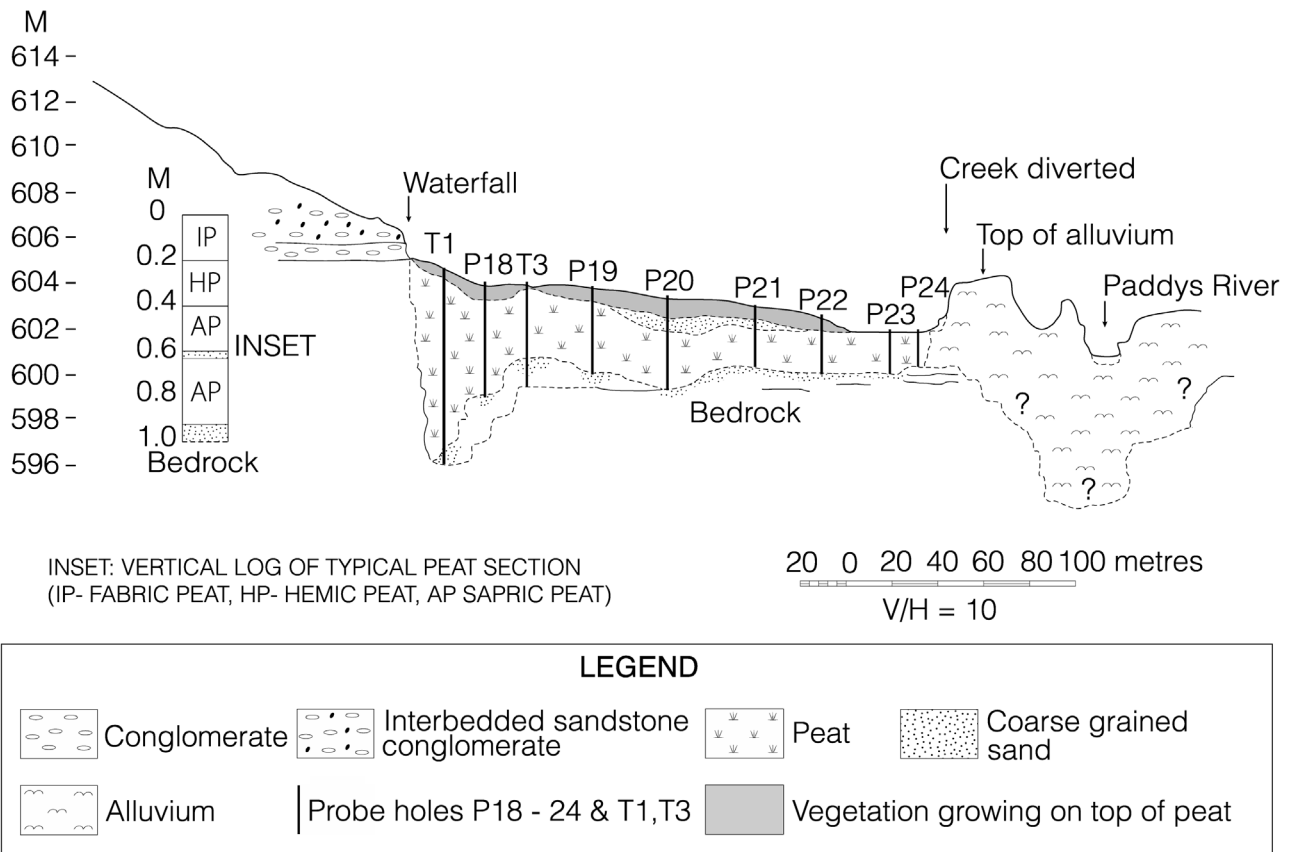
M
614 -
612 -
610 -
608 -
606 -
604 -
602 -
600 -
598 -
596 -

M
0
0.2
0.4
0.6
0.8
1.0
IP
HP
AP
AP
INSET
Bedrock

Waterfall
T1
P18
T3
P19
P20
P21
P22
P23
P24
Creek diverted
Top of alluvium
Paddys River
?
?
?
Bedrock

INSET: VERTICAL LOG OF TYPICAL PEAT SECTION
(IP- FABRIC PEAT, HP- HEMIC PEAT, AP SAPRIC PEAT)

20 0 20 40 60 80 100 metres
V/H = 10

LEGEND

Conglomerate
Interbedded sandstone conglomerate
Peat
Coarse grained sand
Alluvium
Probe holes P18 - 24 & T1,T3
Vegetation growing on top of peat